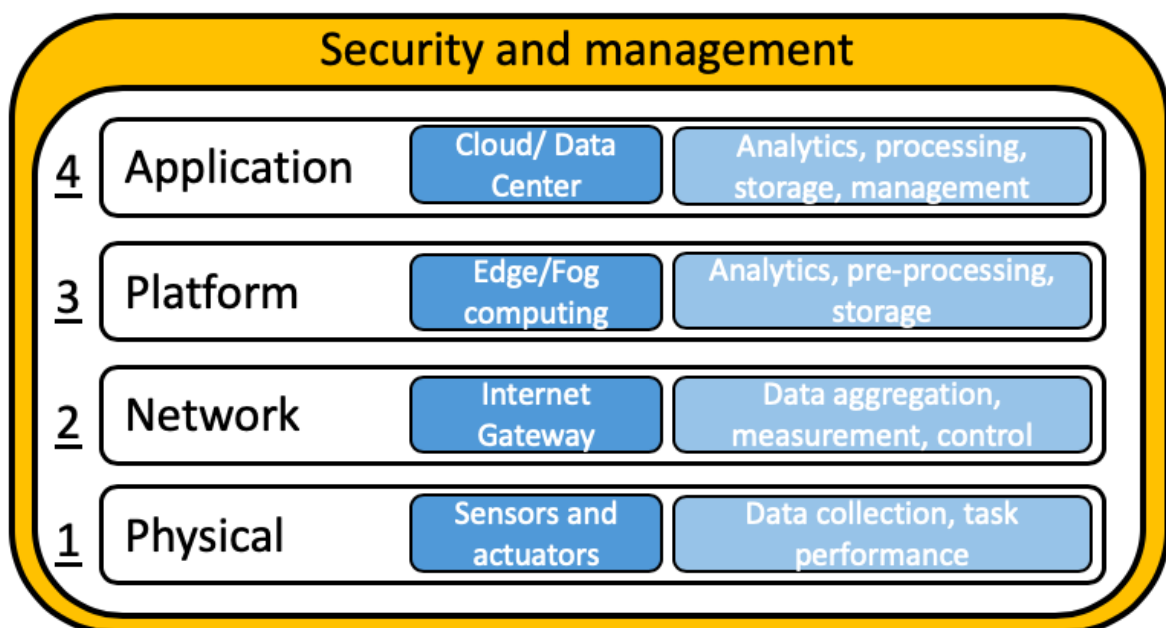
Security and management

4 Application

Cloud/ Data Center

Analytics, processing, storage, management

3 Platform

Edge/Fog computing

Analytics, pre-processing, storage

2 Network

Internet Gateway

Data aggregation, measurement, control

1 Physical

Sensors and actuators

Data collection, task performance